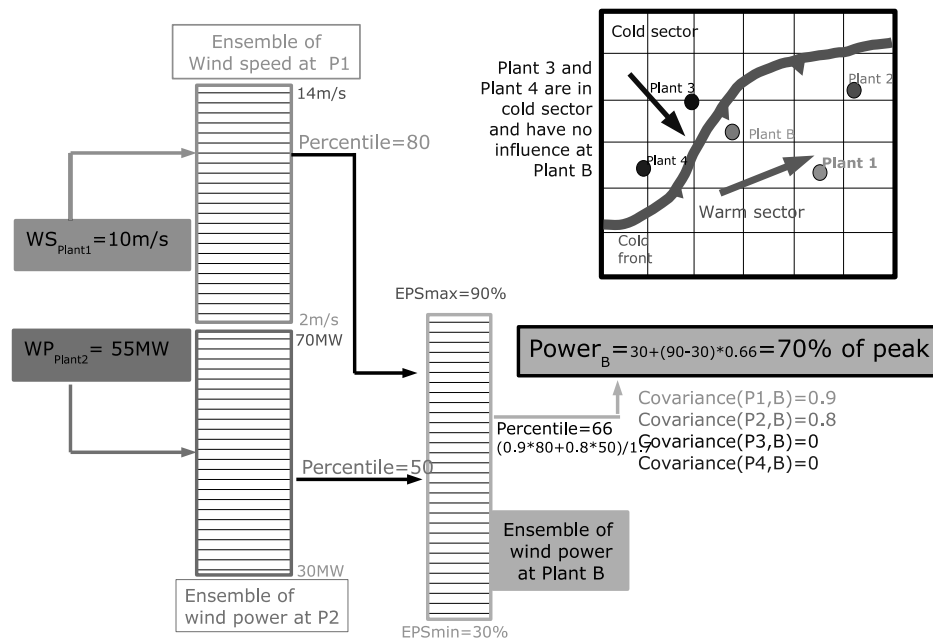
Ensemble of Wind speed at P1

14m/s

Percentile=80

$WS_{Plant1}$=10m/s

2m/s

$WP_{Plant2}$= 55MW

70MW

Percentile=50

30MW

Ensemble of wind power at P2

Cold sector

Plant 3 and Plant 4 are in cold sector and have no influence at Plant B

Plant 3

Plant 2

Plant B

Plant 4

Plant 1

Warm sector

Cold front

EPSmax=90%

$Power_B$=30+(90-30)*0.66=70% of peak

Covariance(P1,B)=0.9
Covariance(P2,B)=0.8
Covariance(P3,B)=0
Covariance(P4,B)=0

Percentile=66
(0.9*80+0.8*50)/1.7

Ensemble of wind power at Plant B

EPSmin=30%